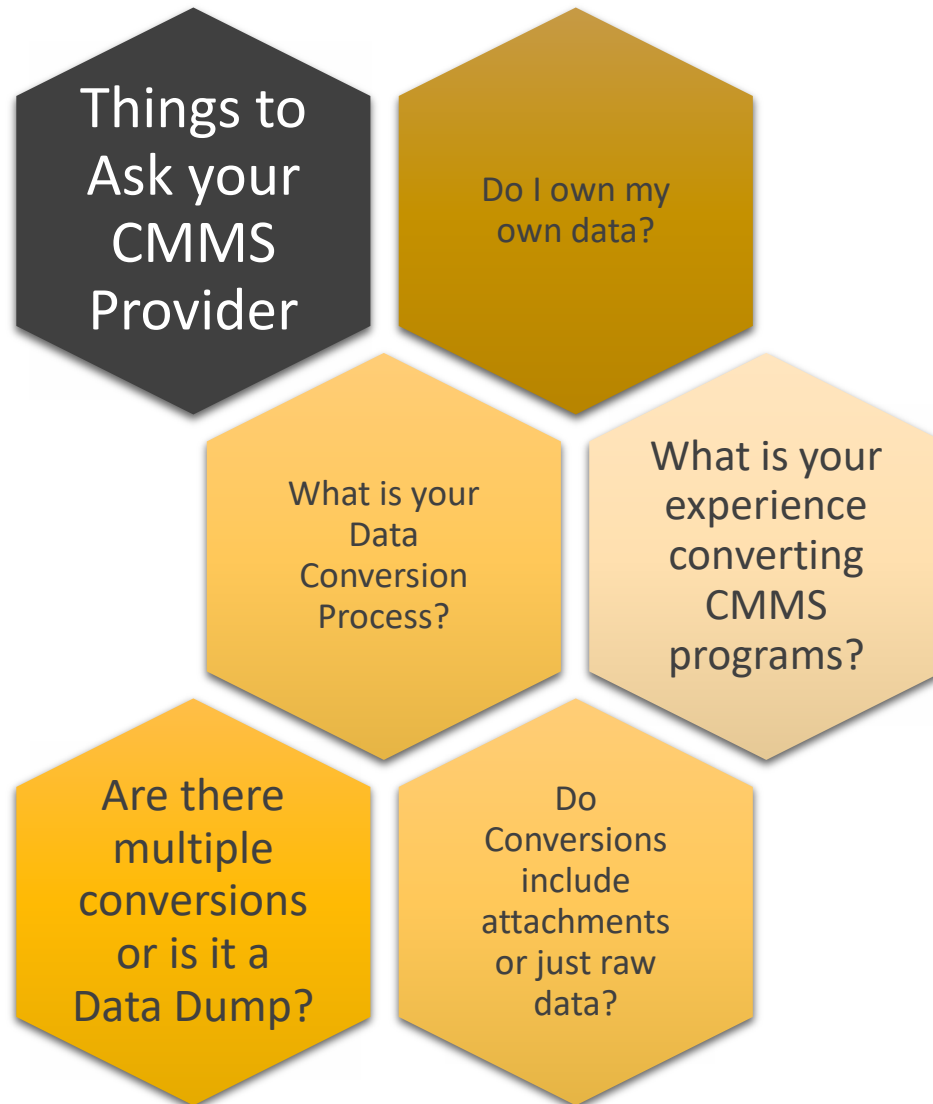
Things to Ask your CMMS Provider

Do I own my own data?

What is your Data Conversion Process?

What is your experience converting CMMS programs?

Are there multiple conversions or is it a Data Dump?

Do Conversions include attachments or just raw data?